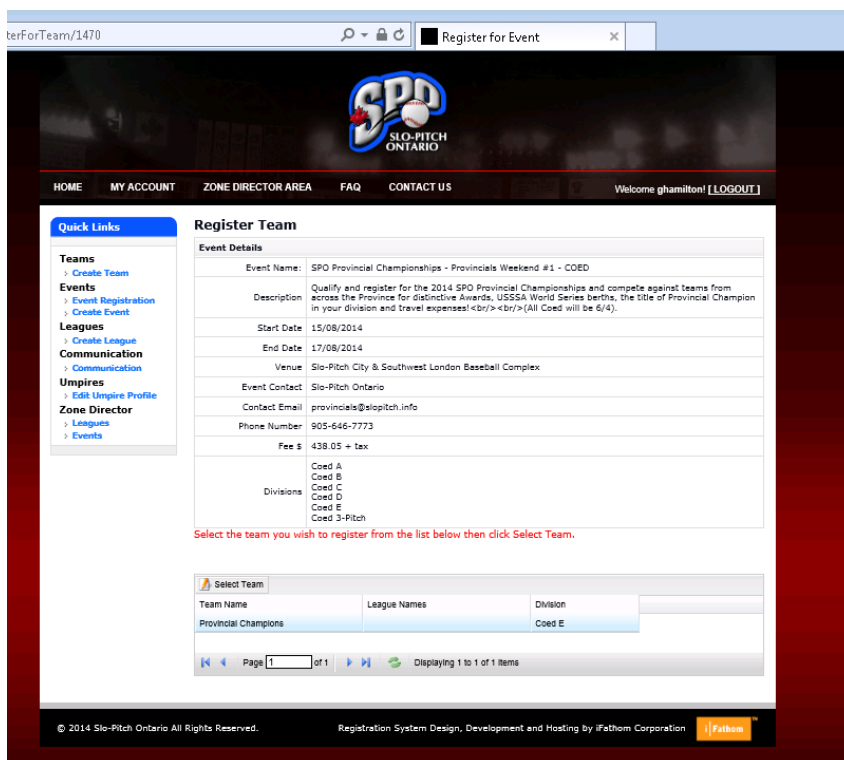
terForTeam/1470

Register for Event

SPO
SLO-PITCH ONTARIO

HOME MY ACCOUNT ZONE DIRECTOR AREA FAQ CONTACT US

Welcome ghamilton! [ LOGOUT ]

Quick Links

Teams
Create Team
Events
Event Registration
Create Event
Leagues
Create League
Communication
Communication
Umpires
Edit Umpire Profile
Zone Director
Leagues
Events

Register Team

Event Details

| | |
|---|---|
| Event Name: | SPO Provincial Championships - Provincials Weekend #1 - COED |
| Description | Qualify and register for the 2014 SPO Provincial Championships and compete against teams from across the Province for distinctive Awards, USSSA World Series berths, the title of Provincial Champion in your division and travel expenses!<br/><br/>(All Coed will be 6/4). |
| Start Date | 15/08/2014 |
| End Date | 17/08/2014 |
| Venue | Slo-Pitch City & Southwest London Baseball Complex |
| Event Contact | Slo-Pitch Ontario |
| Contact Email | provincials@slopitch.info |
| Phone Number | 905-646-7773 |
| Fee $ | 438.05 + tax |
| Divisions | Coed A<br>Coed B<br>Coed C<br>Coed D<br>Coed E<br>Coed 3-Pitch |

Select the team you wish to register from the list below then click Select Team.

Select Team

| Team Name | League Names | Division |
|---|---|---|
| Provincial Champions | | Coed E |

Page 1 of 1 Displaying 1 to 1 of 1 items

© 2014 Slo-Pitch Ontario All Rights Reserved.

Registration System Design, Development and Hosting by iFathom Corporation

iFathom